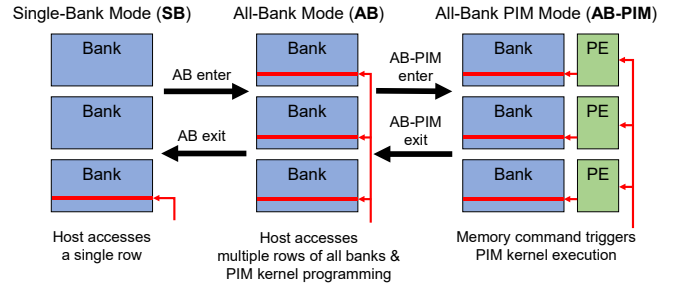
Single-Bank Mode (**SB**)

Bank

Bank

Bank

Host accesses a single row

AB enter

AB exit

All-Bank Mode (**AB**)

Bank

Bank

Bank

Host accesses multiple rows of all banks & PIM kernel programming

AB-PIM enter

AB-PIM exit

All-Bank PIM Mode (**AB-PIM**)

Bank

PE

Bank

PE

Bank

PE

Memory command triggers PIM kernel execution